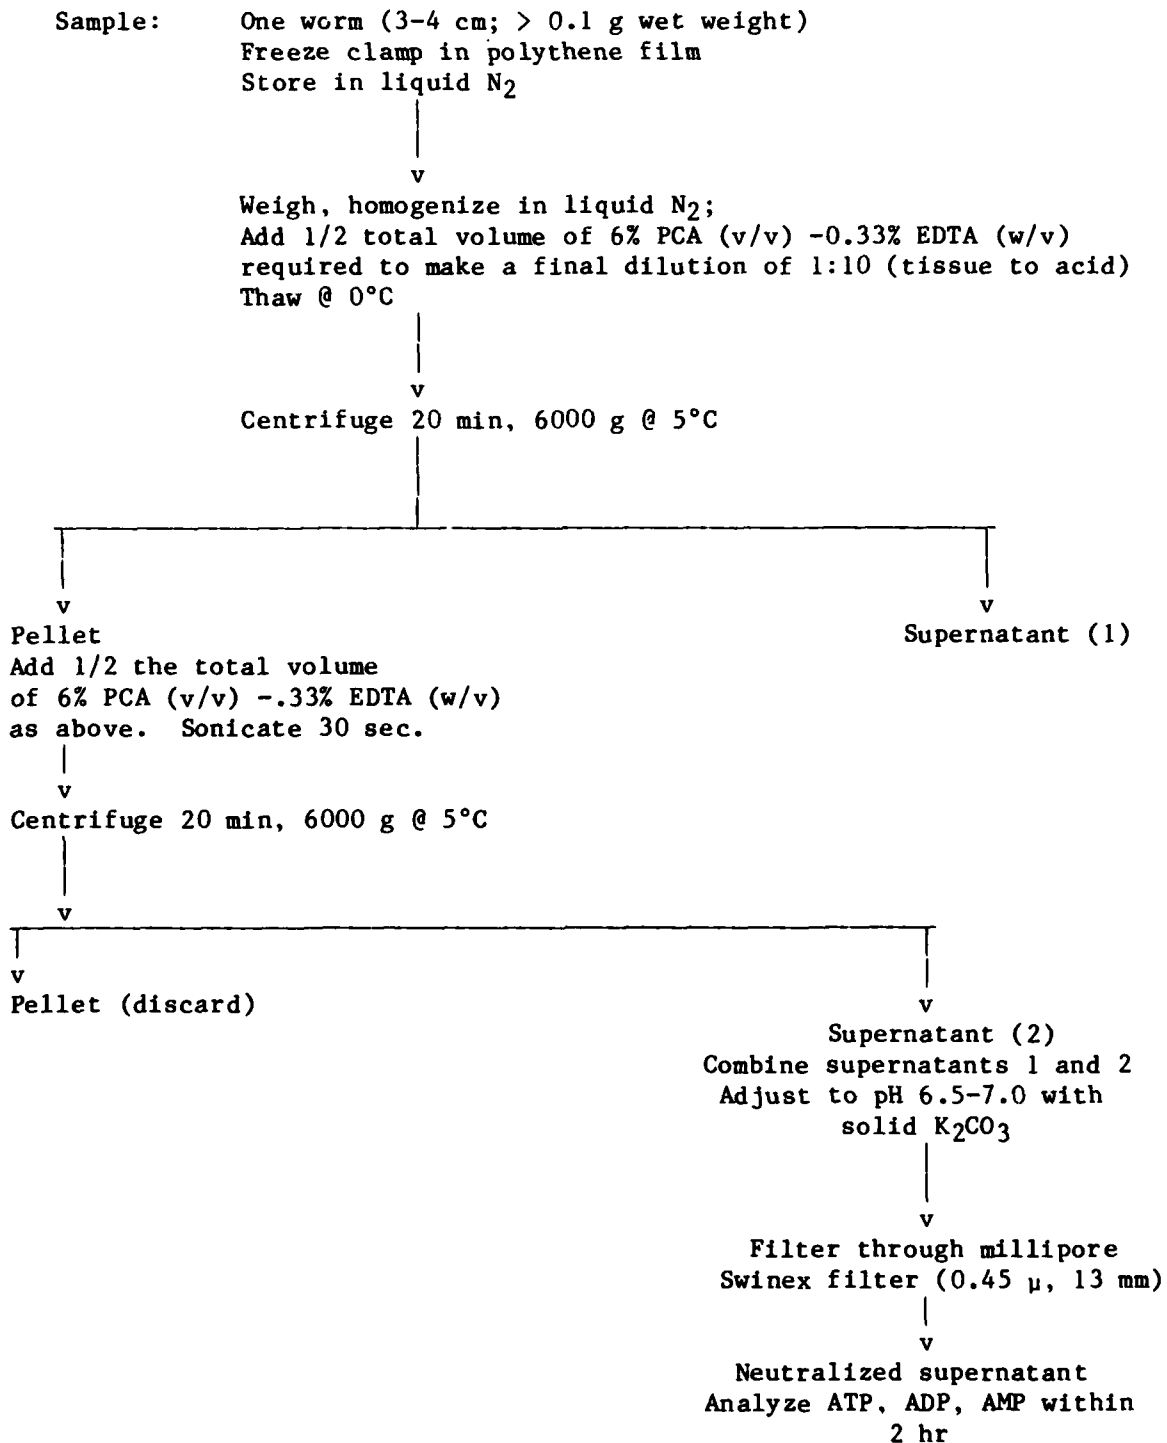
Sample: One worm (3-4 cm; > 0.1 g wet weight)
Freeze clamp in polythene film
Store in liquid $N_2$

v

Weigh, homogenize in liquid $N_2$;
Add 1/2 total volume of 6% PCA (v/v) -0.33% EDTA (w/v) required to make a final dilution of 1:10 (tissue to acid)
Thaw @ 0°C

v

Centrifuge 20 min, 6000 g @ 5°C

v

Pellet
Add 1/2 the total volume of 6% PCA (v/v) -.33% EDTA (w/v) as above. Sonicate 30 sec.

v

Centrifuge 20 min, 6000 g @ 5°C

v

v

Supernatant (1)

v

Pellet (discard)

v

Supernatant (2)
Combine supernatants 1 and 2
Adjust to pH 6.5-7.0 with solid $K_2CO_3$

v

Filter through millipore Swinex filter (0.45 μ, 13 mm)

v

Neutralized supernatant
Analyze ATP, ADP, AMP within 2 hr